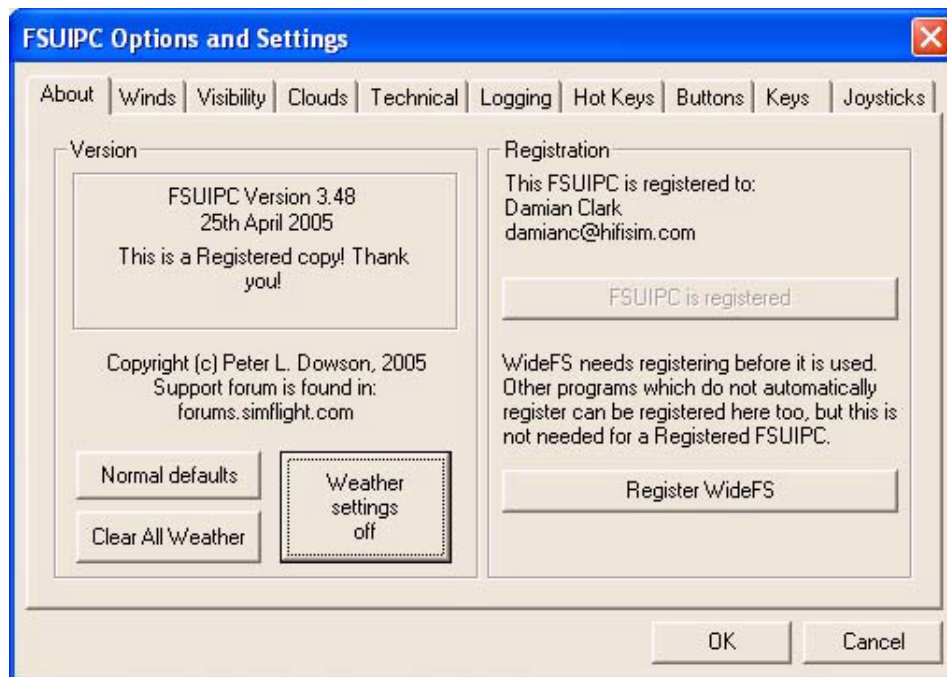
FSUIPC Options and Settings

About | Winds | Visibility | Clouds | Technical | Logging | Hot Keys | Buttons | Keys | Joysticks

Version

FSUIPC Version 3.48
25th April 2005

This is a Registered copy! Thank you!

Copyright (c) Peter L. Dowson, 2005
Support forum is found in:
forums.simflight.com

Normal defaults

Clear All Weather

Weather settings off

Registration

This FSUIPC is registered to:
Damian Clark
damianc@hifisim.com

FSUIPC is registered

WideFS needs registering before it is used. Other programs which do not automatically register can be registered here too, but this is not needed for a Registered FSUIPC.

Register WideFS

OK

Cancel